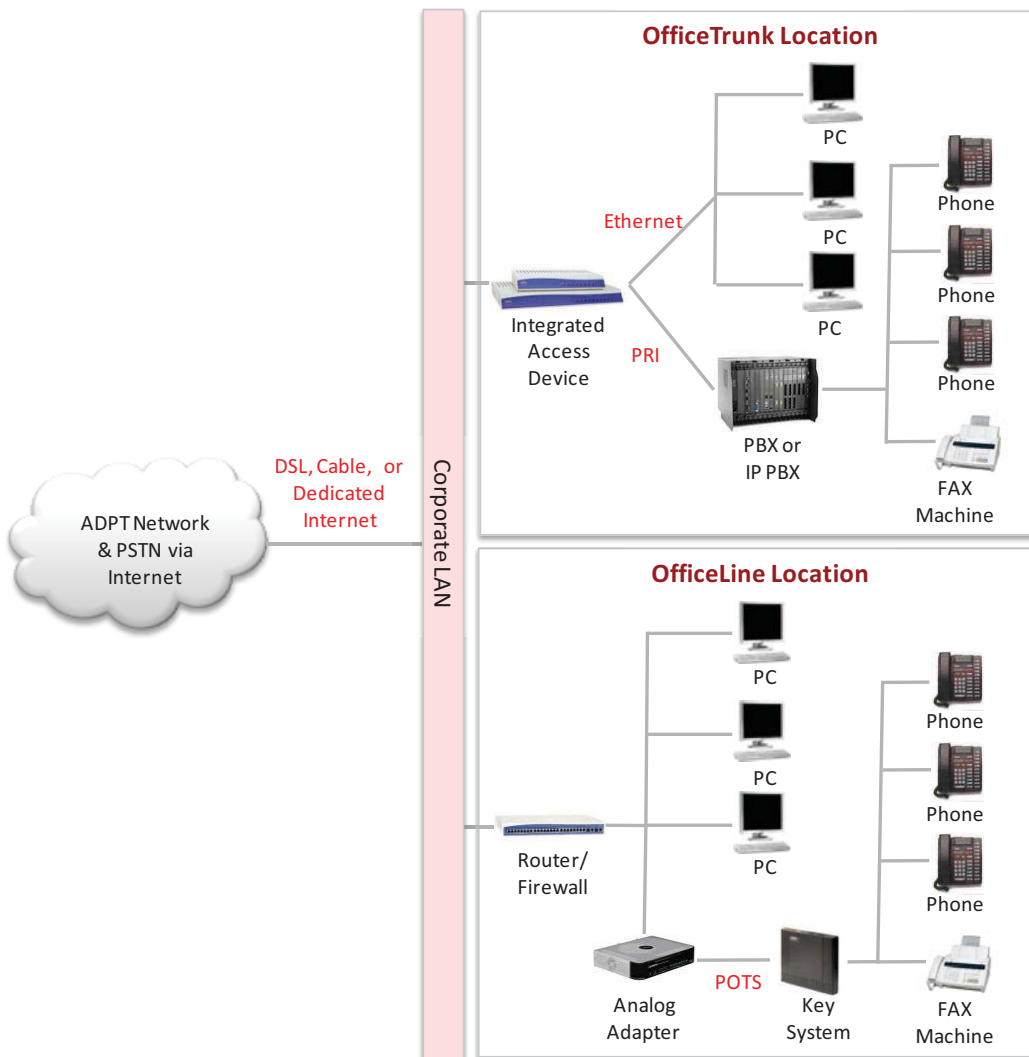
ADPT Network & PSTN via Internet

DSL, Cable, or Dedicated Internet

Corporate LAN

OfficeTrunk Location

PC

PC

PC

Ethernet

Integrated Access Device

PRI

PBX or IP PBX

Phone

Phone

Phone

FAX Machine

OfficeLine Location

PC

PC

PC

Router/ Firewall

Analog Adapter

POTS

Key System

Phone

Phone

Phone

FAX Machine